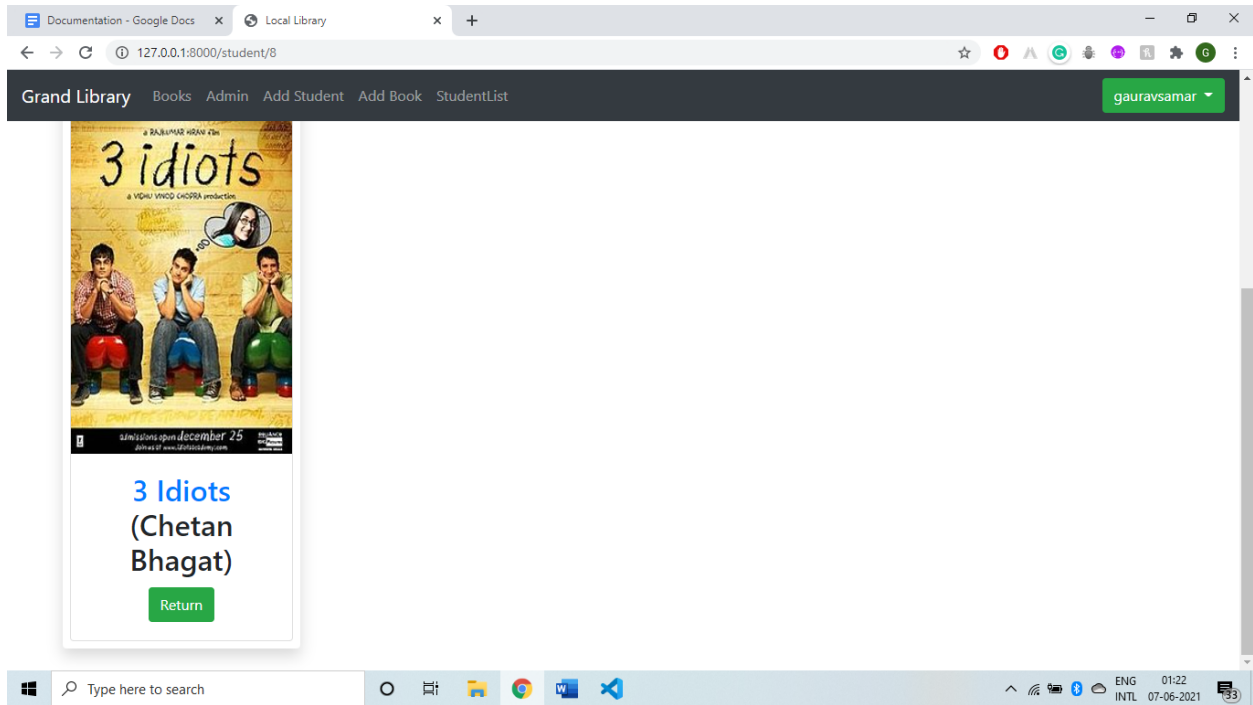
Documentation - Google Docs
Local Library
127.0.0.1:8000/student/8

Grand Library Books Admin Add Student Add Book StudentList
gauravsamar

a RAJKUMAR HIRANI film
3 idiots
a VIDHU VINOD CHOPRA production
admissions open december 25

3 Idiots
(Chetan Bhagat)
Return

Type here to search
ENG INTL
01:22
07-06-2021
33